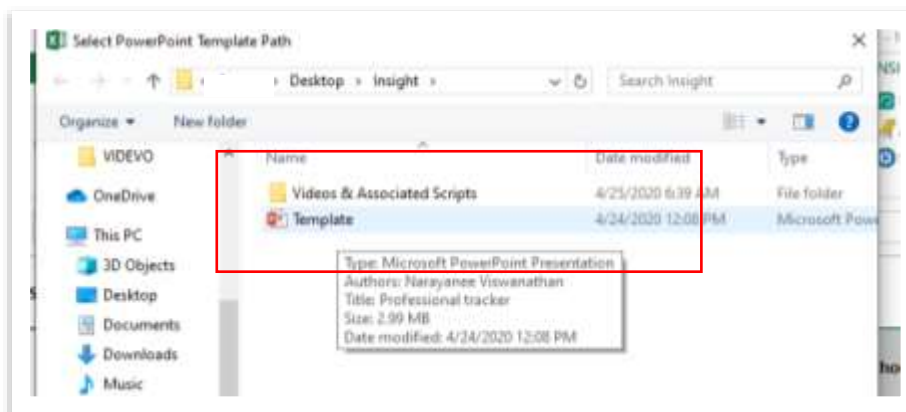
Select PowerPoint Template Path

« › Desktop › Insight ›

Search Insight

Organize ▾ New folder

VIDEVO

OneDrive

This PC

3D Objects

Desktop

Documents

Downloads

Music

| Name | Date modified | Type |
|---|---|---|
| Videos & Associated Scripts | 4/25/2020 6:39 AM | File folder |
| Template | 4/24/2020 12:08 PM | Microsoft Powe |

Type: Microsoft PowerPoint Presentation
Authors: Narayanee Viswanathan
Title: Professional tracker
Size: 2.99 MB
Date modified: 4/24/2020 12:08 PM